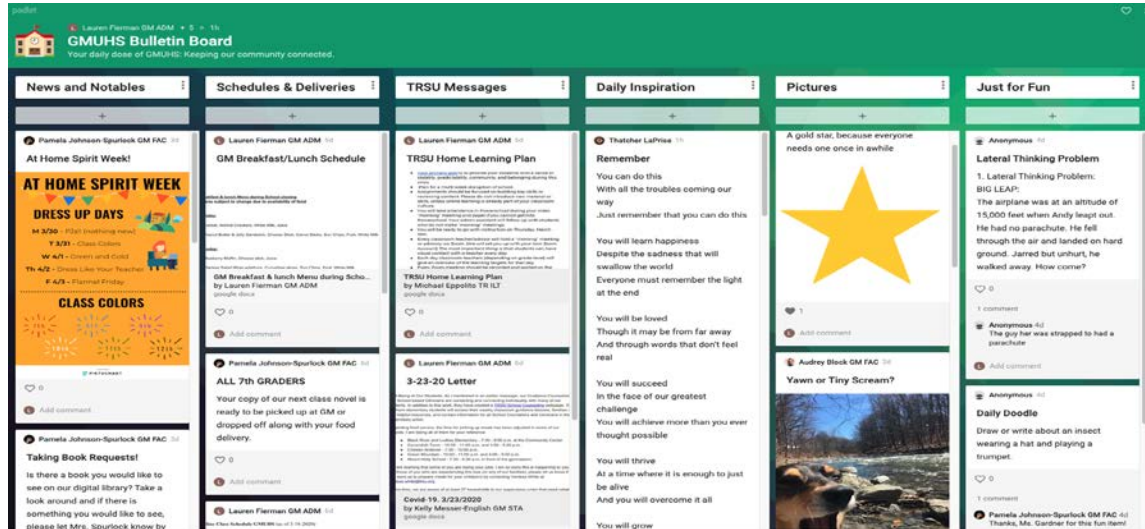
padlet

Lauren Fierman GM ADM • 5 • 1h

GMUHS Bulletin Board

Your daily dose of GMUHS: Keeping our community connected.

News and Notables

+

Pamela Johnson-Spurlock GM FAC 5d

At Home Spirit Week!

AT HOME SPIRIT WEEK

DRESS UP DAYS

M 3/30 - PJs! (nothing new)

T 3/31 - Class Colors

W 4/1 - Green and Gold

Th 4/2 - Dress Like Your Teacher

F 4/3 - Flannel Friday

CLASS COLORS

0

Add comment

Pamela Johnson-Spurlock GM FAC 5d

Taking Book Requests!

Is there a book you would like to see on our digital library? Take a look around and if there is something you would like to see, please let Mrs. Spurlock know by

Schedules & Deliveries

+

Lauren Fierman GM ADM 5d

GM Breakfast/Lunch Schedule

GM Breakfast & lunch Menu during Scho...

by Lauren Fierman GM ADM

google docs

0

Add comment

Pamela Johnson-Spurlock GM FAC 5d

ALL 7th GRADERS

Your copy of our next class novel is ready to be picked up at GM or dropped off along with your food delivery.

0

Add comment

Lauren Fierman GM ADM 5d

TRSU Messages

+

Lauren Fierman GM ADM 5d

TRSU Home Learning Plan

TRSU Home Learning Plan

by Michael Eppolito TR ILT

google docs

0

Add comment

Lauren Fierman GM ADM 5d

3-23-20 Letter

Covid-19. 3/23/2020

by Kelly Messer-English GM STA

google docs

Daily Inspiration

+

Thatcher LaPrise 1h

Remember

You can do this
With all the troubles coming our way
Just remember that you can do this

You will learn happiness
Despite the sadness that will swallow the world
Everyone must remember the light at the end

You will be loved
Though it may be from far away
And through words that don't feel real

You will succeed
In the face of our greatest challenge
You will achieve more than you ever thought possible

You will thrive
At a time where it is enough to just be alive
And you will overcome it all

You will grow

Pictures

+

A gold star, because everyone needs one once in awhile

1

Add comment

Audrey Block GM FAC 5d

Yawn or Tiny Scream?

Just for Fun

+

Anonymous 4d

Lateral Thinking Problem

1. Lateral Thinking Problem: BIG LEAP:
The airplane was at an altitude of 15,000 feet when Andy leapt out. He had no parachute. He fell through the air and landed on hard ground. Jarred but unhurt, he walked away. How come?

0

1 comment

Anonymous 4d
The guy her was strapped to had a parachute

Add comment

Anonymous 4d

Daily Doodle

Draw or write about an insect wearing a hat and playing a trumpet.

0

1 comment

Pamela Johnson-Spurlock GM FAC 4d
Thanks, Ms. Gardner for this fun item!